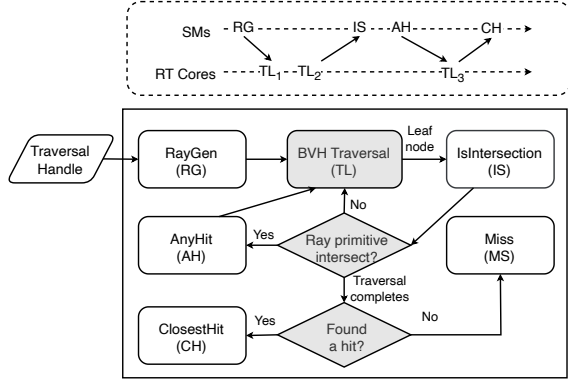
SMs RG IS AH CH

RT Cores $TL_1$ $TL_2$ $TL_3$

Traversal Handle

RayGen (RG)

BVH Traversal (TL)

Leaf node

IsIntersection (IS)

No

AnyHit (AH)

Yes

Ray primitive intersect?

Miss (MS)

Traversal completes

ClosestHit (CH)

Yes

Found a hit?

No